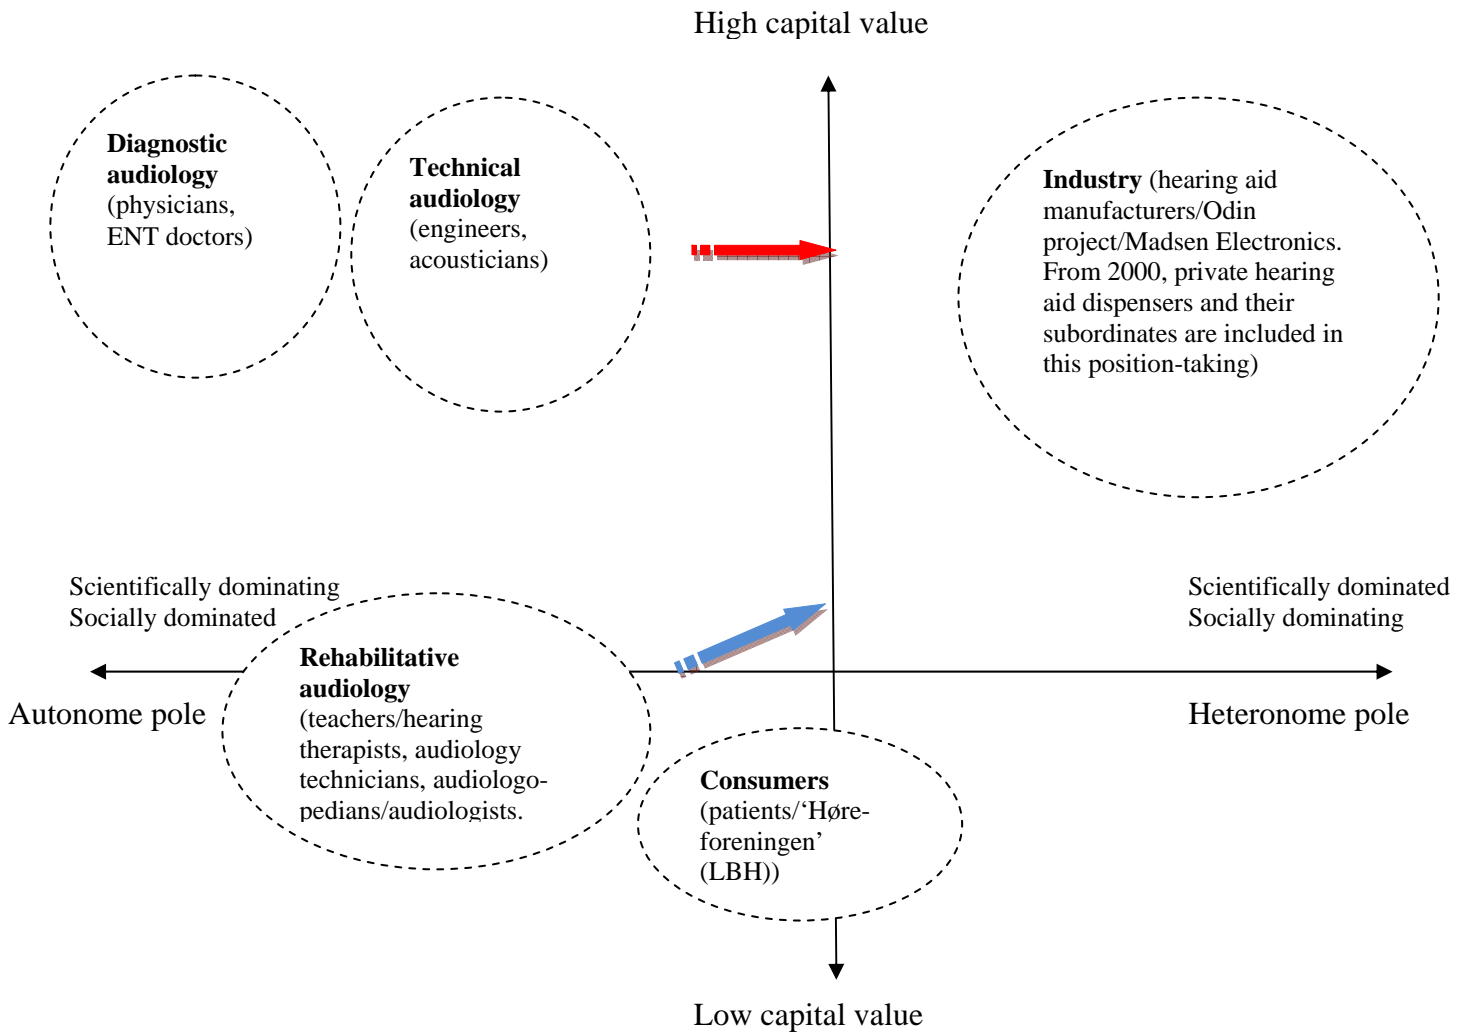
High capital value

**Diagnostic audiology** (physicians, ENT doctors)

**Technical audiology** (engineers, acousticians)

**Industry** (hearing aid manufacturers/Odin project/Madsen Electronics. From 2000, private hearing aid dispensers and their subordinates are included in this position-taking)

Scientifically dominating
Socially dominated

Scientifically dominated
Socially dominating

Autonome pole

**Rehabilitative audiology** (teachers/hearing therapists, audiology technicians, audiologopedians/audiologists.

Heteronome pole

**Consumers** (patients/'Høreforeningen' (LBH))

Low capital value